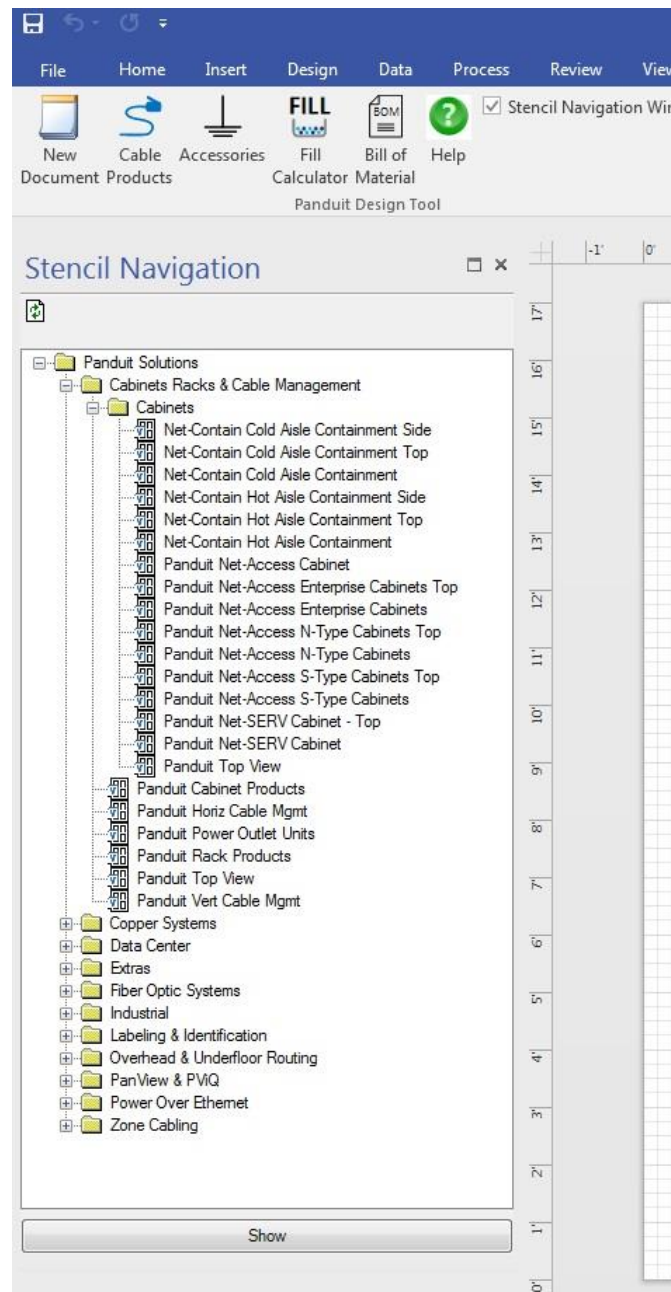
File Home Insert Design Data Process Review Viev

New Document Cable Products Accessories FILL Fill Calculator BOM Bill of Material Help Stencil Navigation Wi

Panduit Design Tool

Stencil Navigation

Panduit Solutions
Cabinets Racks & Cable Management
Cabinets
Net-Contain Cold Aisle Containment Side
Net-Contain Cold Aisle Containment Top
Net-Contain Cold Aisle Containment
Net-Contain Hot Aisle Containment Side
Net-Contain Hot Aisle Containment Top
Net-Contain Hot Aisle Containment
Panduit Net-Access Cabinet
Panduit Net-Access Enterprise Cabinets Top
Panduit Net-Access Enterprise Cabinets
Panduit Net-Access N-Type Cabinets Top
Panduit Net-Access N-Type Cabinets
Panduit Net-Access S-Type Cabinets Top
Panduit Net-Access S-Type Cabinets
Panduit Net-SERV Cabinet - Top
Panduit Net-SERV Cabinet
Panduit Top View
Panduit Cabinet Products
Panduit Horiz Cable Mgmt
Panduit Power Outlet Units
Panduit Rack Products
Panduit Top View
Panduit Vert Cable Mgmt
Copper Systems
Data Center
Extras
Fiber Optic Systems
Industrial
Labeling & Identification
Overhead & Underfloor Routing
PanView & PViQ
Power Over Ethernet
Zone Cabling

Show

-1' 0'
17' 16' 15' 14' 13' 12' 11' 10' 9' 8' 7' 6' 5' 4' 3' 2' 1' 0'